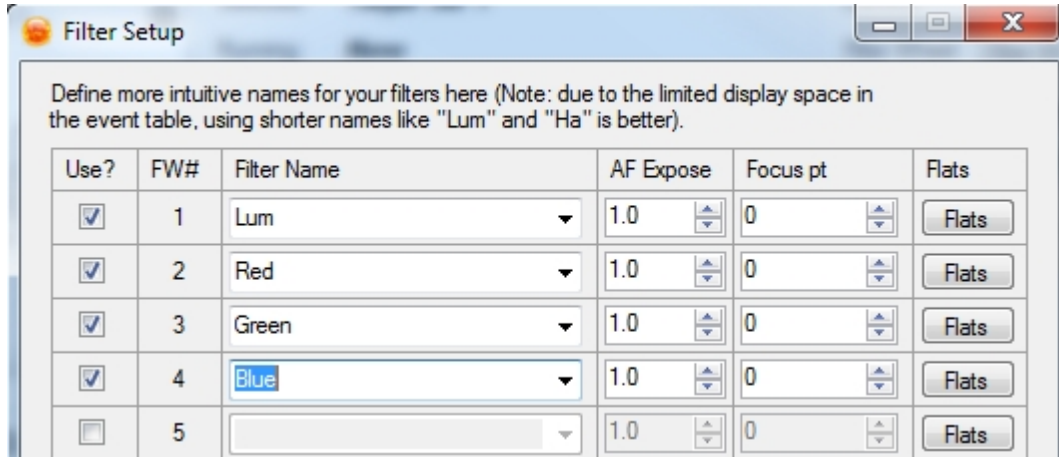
Filter Setup

Define more intuitive names for your filters here (Note: due to the limited display space in the event table, using shorter names like "Lum" and "Ha" is better).

| Use? | FW# | Filter Name | AF Expose | Focus pt | Flats |
|---|---|---|---|---|---|
| ☑ | 1 | Lum | 1.0 | 0 | Flats |
| ☑ | 2 | Red | 1.0 | 0 | Flats |
| ☑ | 3 | Green | 1.0 | 0 | Flats |
| ☑ | 4 | Blue | 1.0 | 0 | Flats |
| ☐ | 5 |  | 1.0 | 0 | Flats |